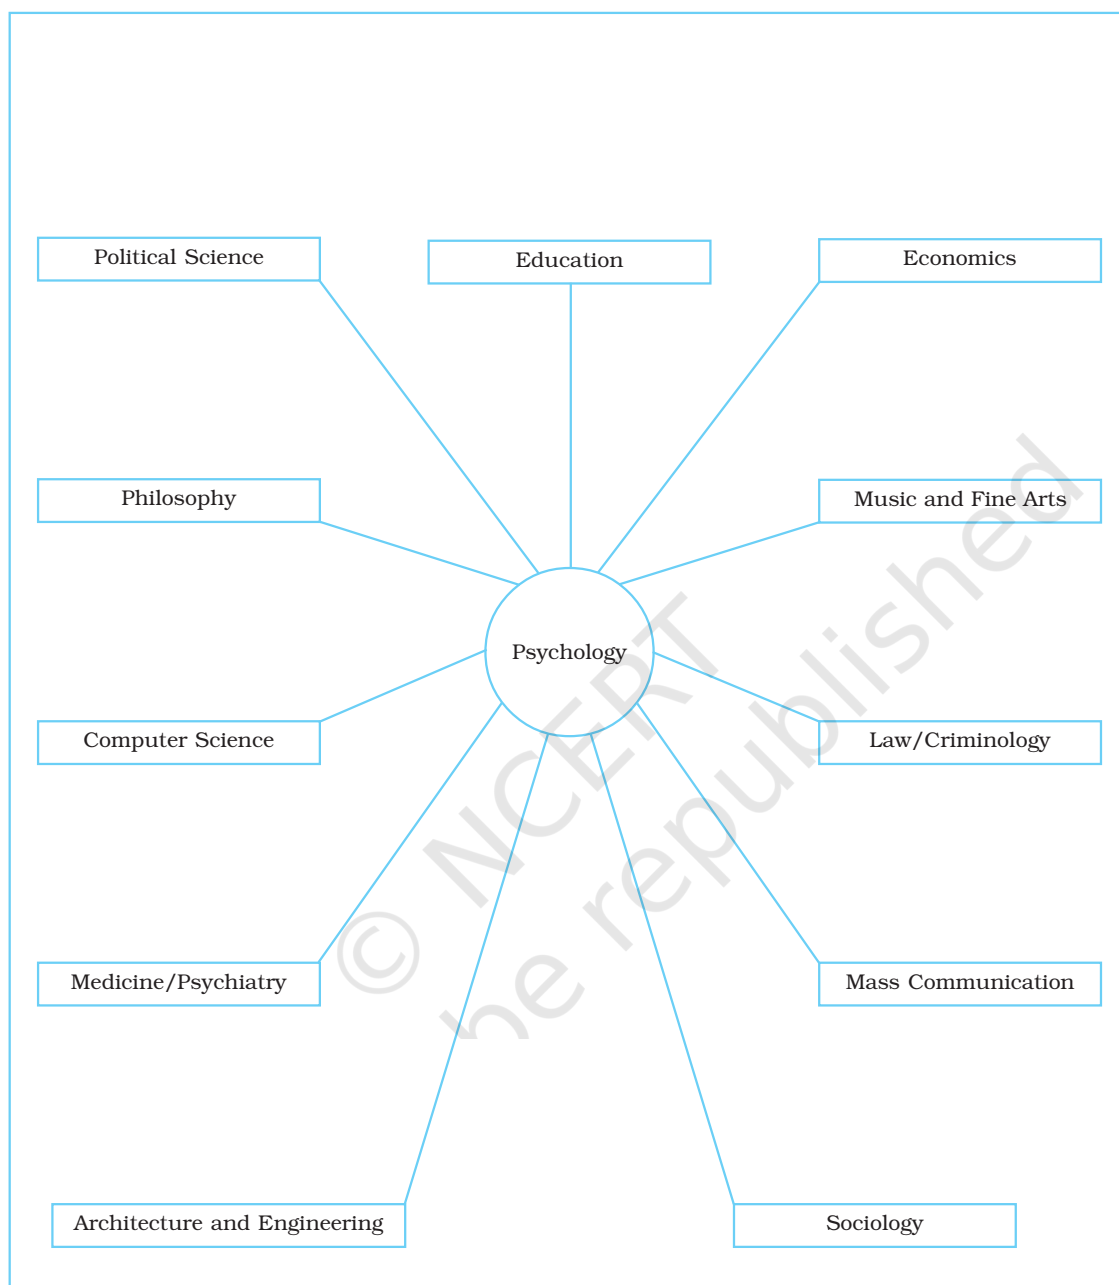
Political Science

Education

Economics

Philosophy

Music and Fine Arts

Psychology

Computer Science

Law/Criminology

Medicine/Psychiatry

Mass Communication

Architecture and Engineering

Sociology

© NCERT
be republished